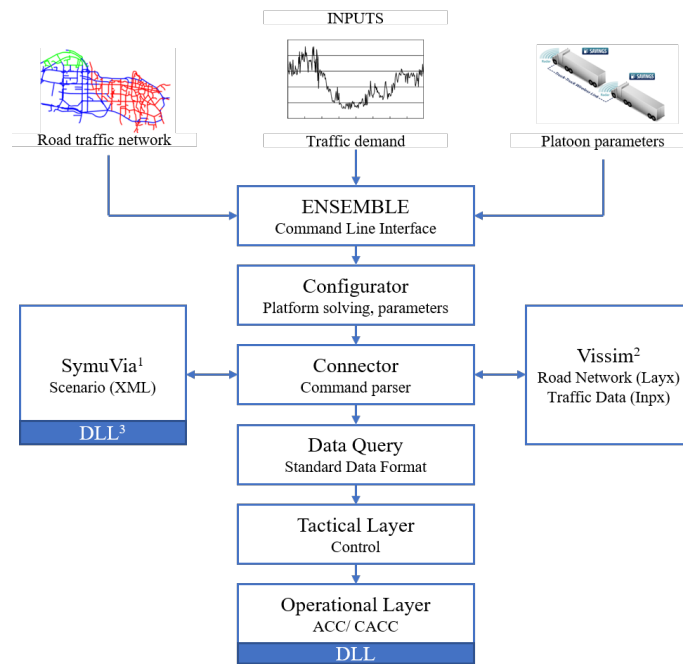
INPUTS

Road traffic network

Traffic demand

Platoon parameters

ENSEMBLE
Command Line Interface

Configurator
Platform solving, parameters

SymuVia$^1$
Scenario (XML)
DLL$^3$

Connector
Command parser

Vissim$^2$
Road Network (Layx)
Traffic Data (Inpx)

Data Query
Standard Data Format

Tactical Layer
Control

Operational Layer
ACC/ CACC
DLL